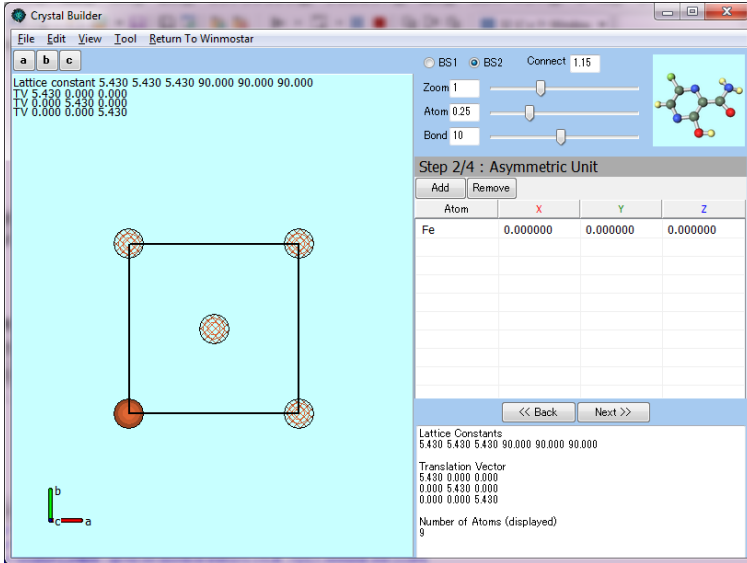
Crystal Builder

File Edit View Tool Return To Winmostar

a b c

Lattice constant 5.430 5.430 5.430 90.000 90.000 90.000
TV 5.430 0.000 0.000
TV 0.000 5.430 0.000
TV 0.000 0.000 5.430

BS1 BS2 Connect 1.15

Zoom 1
Atom 0.25
Bond 10

Step 2/4 : Asymmetric Unit

Add Remove

| Atom | X | Y | Z |
|---|---|---|---|
| Fe | 0.000000 | 0.000000 | 0.000000 |

<< Back Next >>

Lattice Constants
5.430 5.430 5.430 90.000 90.000 90.000

Translation Vector
5.430 0.000 0.000
0.000 5.430 0.000
0.000 0.000 5.430

Number of Atoms (displayed)
9

b
c a